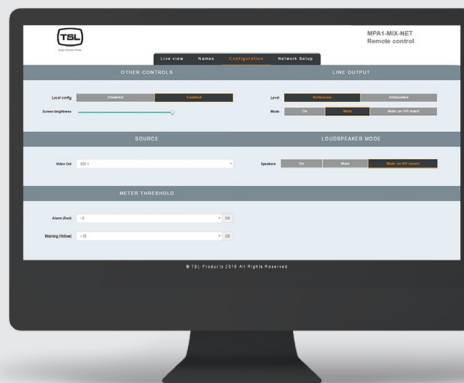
TSL

MPA1-MIX-NET
Remote control

Live view Names Configuration Network Setup

OTHER CONTROLS

Local config Disabled Enabled

Screen brightness

LINE OUTPUT

Level Reference Attenuated

Mode On Mute Mute on I/F insert

SOURCE

Video Out SDI 1

LOUDSPEAKER MODE

Speakers On Mute Mute on I/F insert

METER THRESHOLD

Alarm (Red) -9 DB

Warning (Yellow) -18 DB

© TSL Products 2018 All Rights Reserved